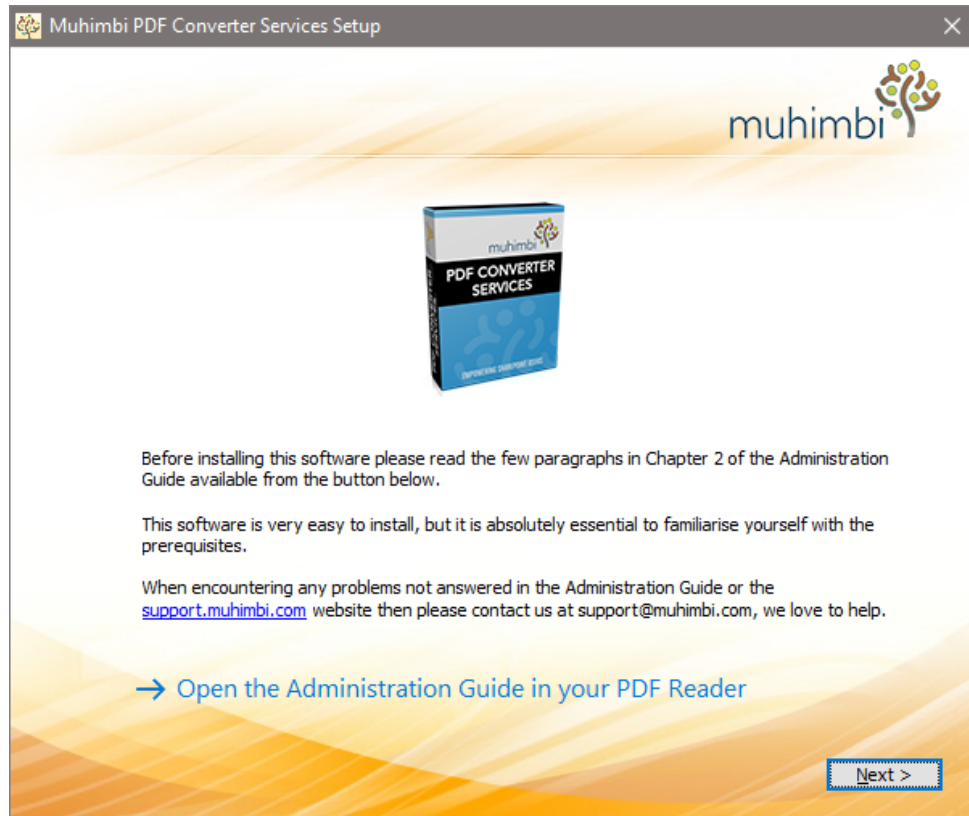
Muhimbi PDF Converter Services Setup

muhimbi

muhimbi
PDF CONVERTER SERVICES
EMPOWERING SHAREPOINT USERS

Before installing this software please read the few paragraphs in Chapter 2 of the Administration Guide available from the button below.

This software is very easy to install, but it is absolutely essential to familiarise yourself with the prerequisites.

When encountering any problems not answered in the Administration Guide or the support.muhimbi.com website then please contact us at support@muhimbi.com, we love to help.

→ Open the Administration Guide in your PDF Reader

Next >